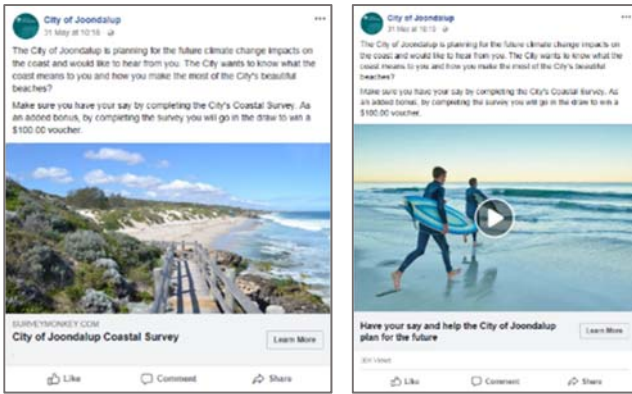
City of Joondalup
31 May at 10:16 ·

The City of Joondalup is planning for the future climate change impacts on the coast and would like to hear from you. The City wants to know what the coast means to you and how you make the most of the City's beautiful beaches?

Make sure you have your say by completing the City's Coastal Survey. As an added bonus, by completing the survey you will go in the draw to win a $100.00 voucher.

SURVEYMONKEY.COM
City of Joondalup Coastal Survey
Learn More

Like Comment Share

City of Joondalup
31 May at 16:13 ·

The City of Joondalup is planning for the future climate change impacts on the coast and would like to hear from you. The City wants to know what the coast means to you and how you make the most of the City's beautiful beaches?

Make sure you have your say by completing the City's Coastal Survey. As an added bonus, by completing the survey you will go in the draw to win a $100.00 voucher.

Have your say and help the City of Joondalup plan for the future
Learn More

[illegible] Views

Like Comment Share